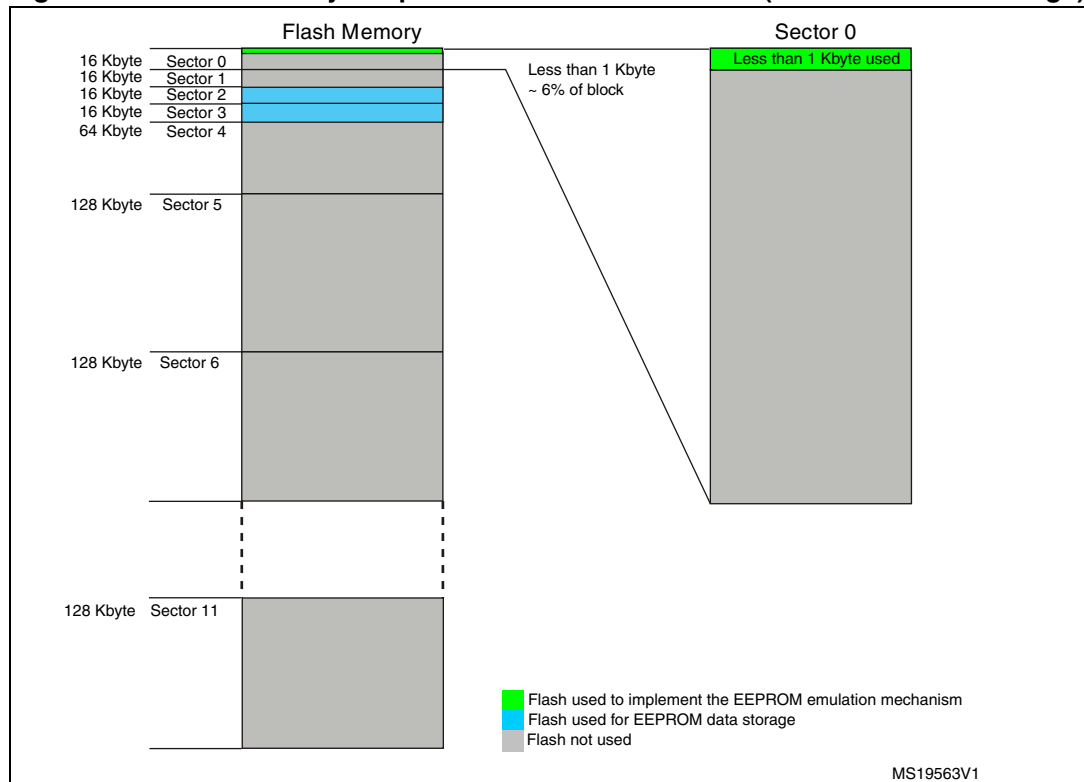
Flash Memory

16 Kbyte Sector 0
16 Kbyte Sector 1
16 Kbyte Sector 2
16 Kbyte Sector 3
64 Kbyte Sector 4

128 Kbyte Sector 5

128 Kbyte Sector 6

128 Kbyte Sector 11

Less than 1 Kbyte
~ 6% of block

Sector 0

Less than 1 Kbyte used

Flash used to implement the EEPROM emulation mechanism
Flash used for EEPROM data storage
Flash not used

MS19563V1